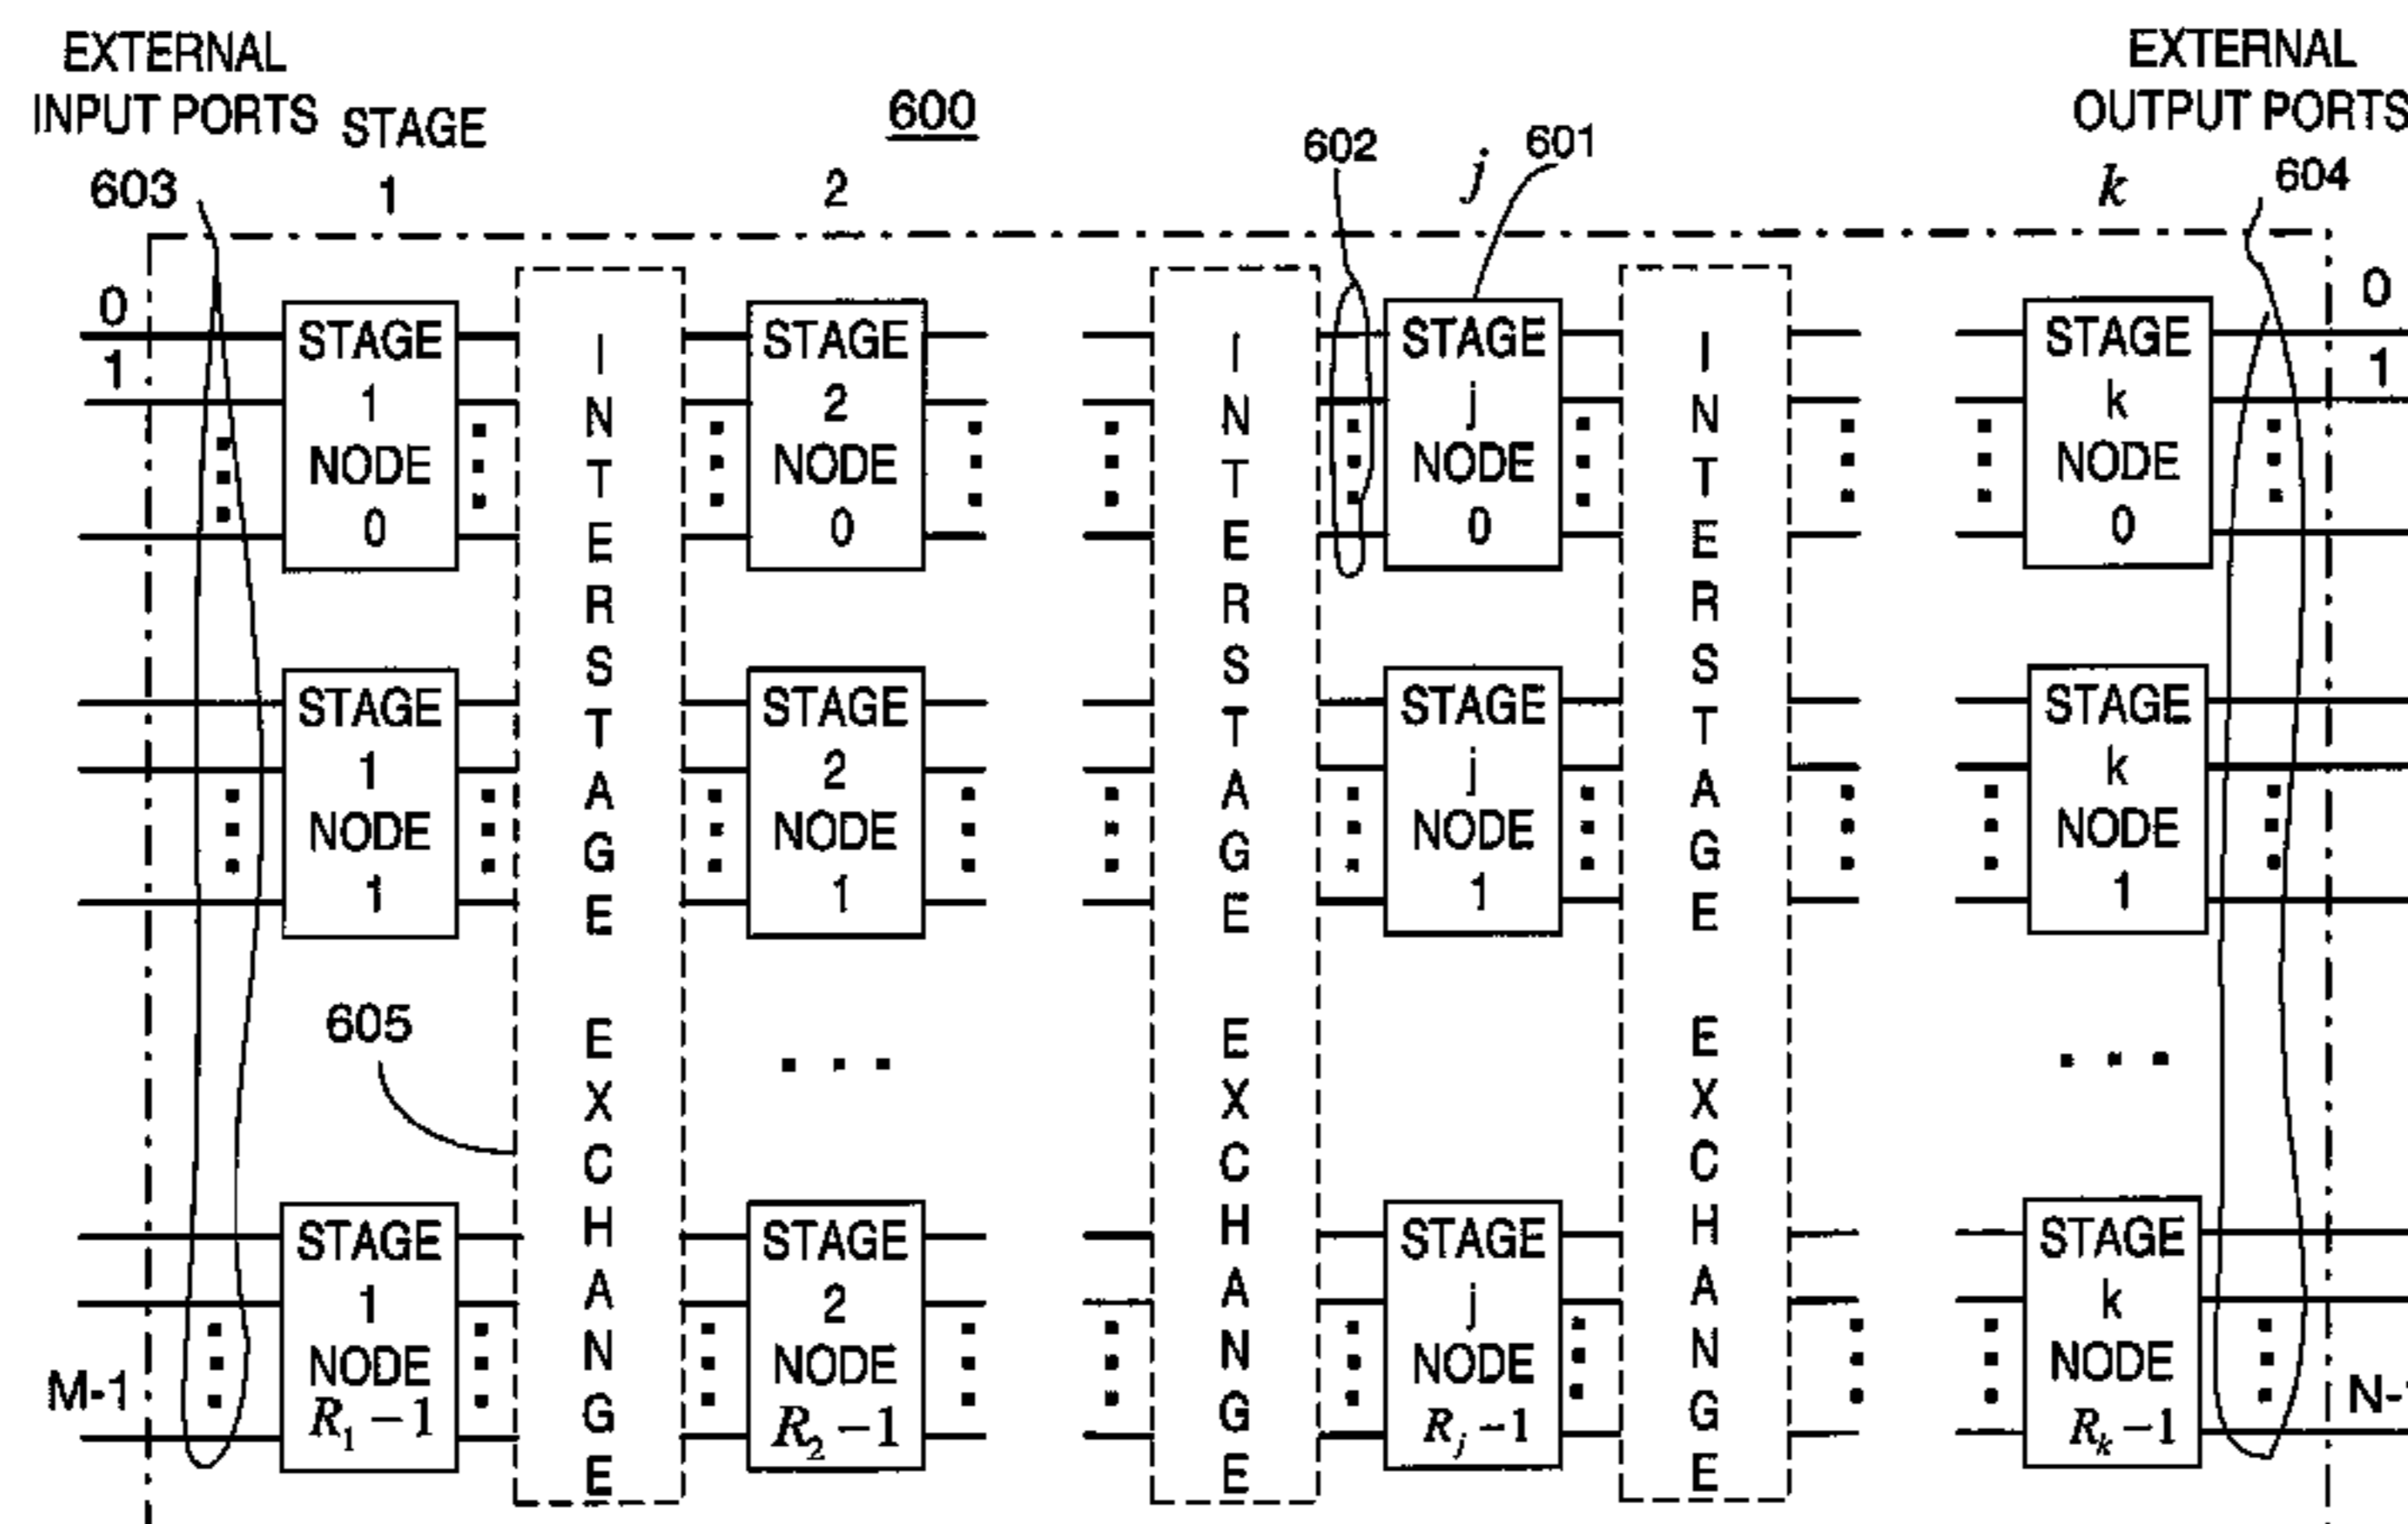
EXTERNAL INPUT PORTS

603

STAGE
1

2

600

602

j

601

k

EXTERNAL OUTPUT PORTS

604

0
1

M-1

STAGE 1 NODE 0

STAGE 1 NODE 1

STAGE 1 NODE $R_1-1$

605

INTERSTAGE EXCHANGE

STAGE 2 NODE 0

STAGE 2 NODE 1

STAGE 2 NODE $R_2-1$

INTERSTAGE EXCHANGE

STAGE j NODE 0

STAGE j NODE 1

STAGE j NODE $R_j-1$

INTERSTAGE EXCHANGE

STAGE k NODE 0

STAGE k NODE 1

STAGE k NODE $R_k-1$

0
1

N-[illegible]